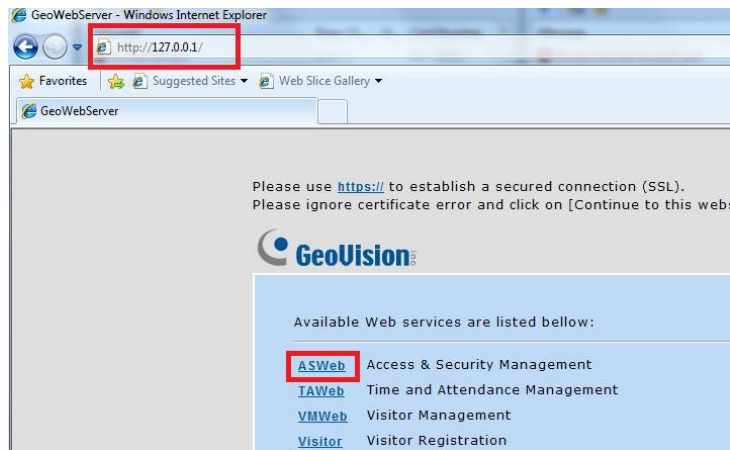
GeoWebServer - Windows Internet Explorer

http://127.0.0.1/

Favorites Suggested Sites ▾ Web Slice Gallery ▾

GeoWebServer

Please use https:// to establish a secured connection (SSL).
Please ignore certificate error and click on [Continue to this webs

GeoVision Inc.

Available Web services are listed bellow:

ASWeb Access & Security Management
TAWeb Time and Attendance Management
VMWeb Visitor Management
Visitor Visitor Registration